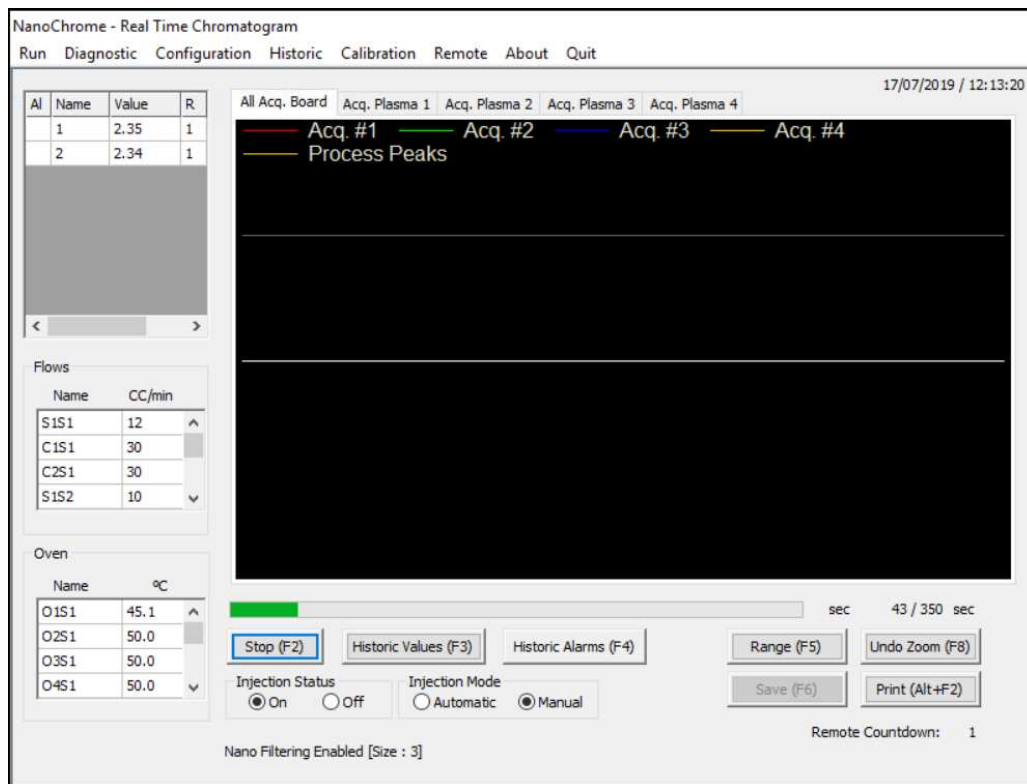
NanoChrome - Real Time Chromatogram

Run Diagnostic Configuration Historic Calibration Remote About Quit

17/07/2019 / 12:13:20

| Al | Name | Value | R |
|---|---|---|---|
| | 1 | 2.35 | 1 |
| | 2 | 2.34 | 1 |

All Acq. Board | Acq. Plasma 1 | Acq. Plasma 2 | Acq. Plasma 3 | Acq. Plasma 4

Acq. #1 Acq. #2 Acq. #3 Acq. #4
Process Peaks

Flows

| Name | CC/min |
|---|---|
| S1S1 | 12 |
| C1S1 | 30 |
| C2S1 | 30 |
| S1S2 | 10 |

Oven

| Name | ºC |
|---|---|
| O1S1 | 45.1 |
| O2S1 | 50.0 |
| O3S1 | 50.0 |
| O4S1 | 50.0 |

sec 43 / 350 sec

Stop (F2) Historic Values (F3) Historic Alarms (F4) Range (F5) Undo Zoom (F8)

Injection Status
On Off

Injection Mode
Automatic Manual

Save (F6) Print (Alt+F2)

Remote Countdown: 1

Nano Filtering Enabled [Size : 3]